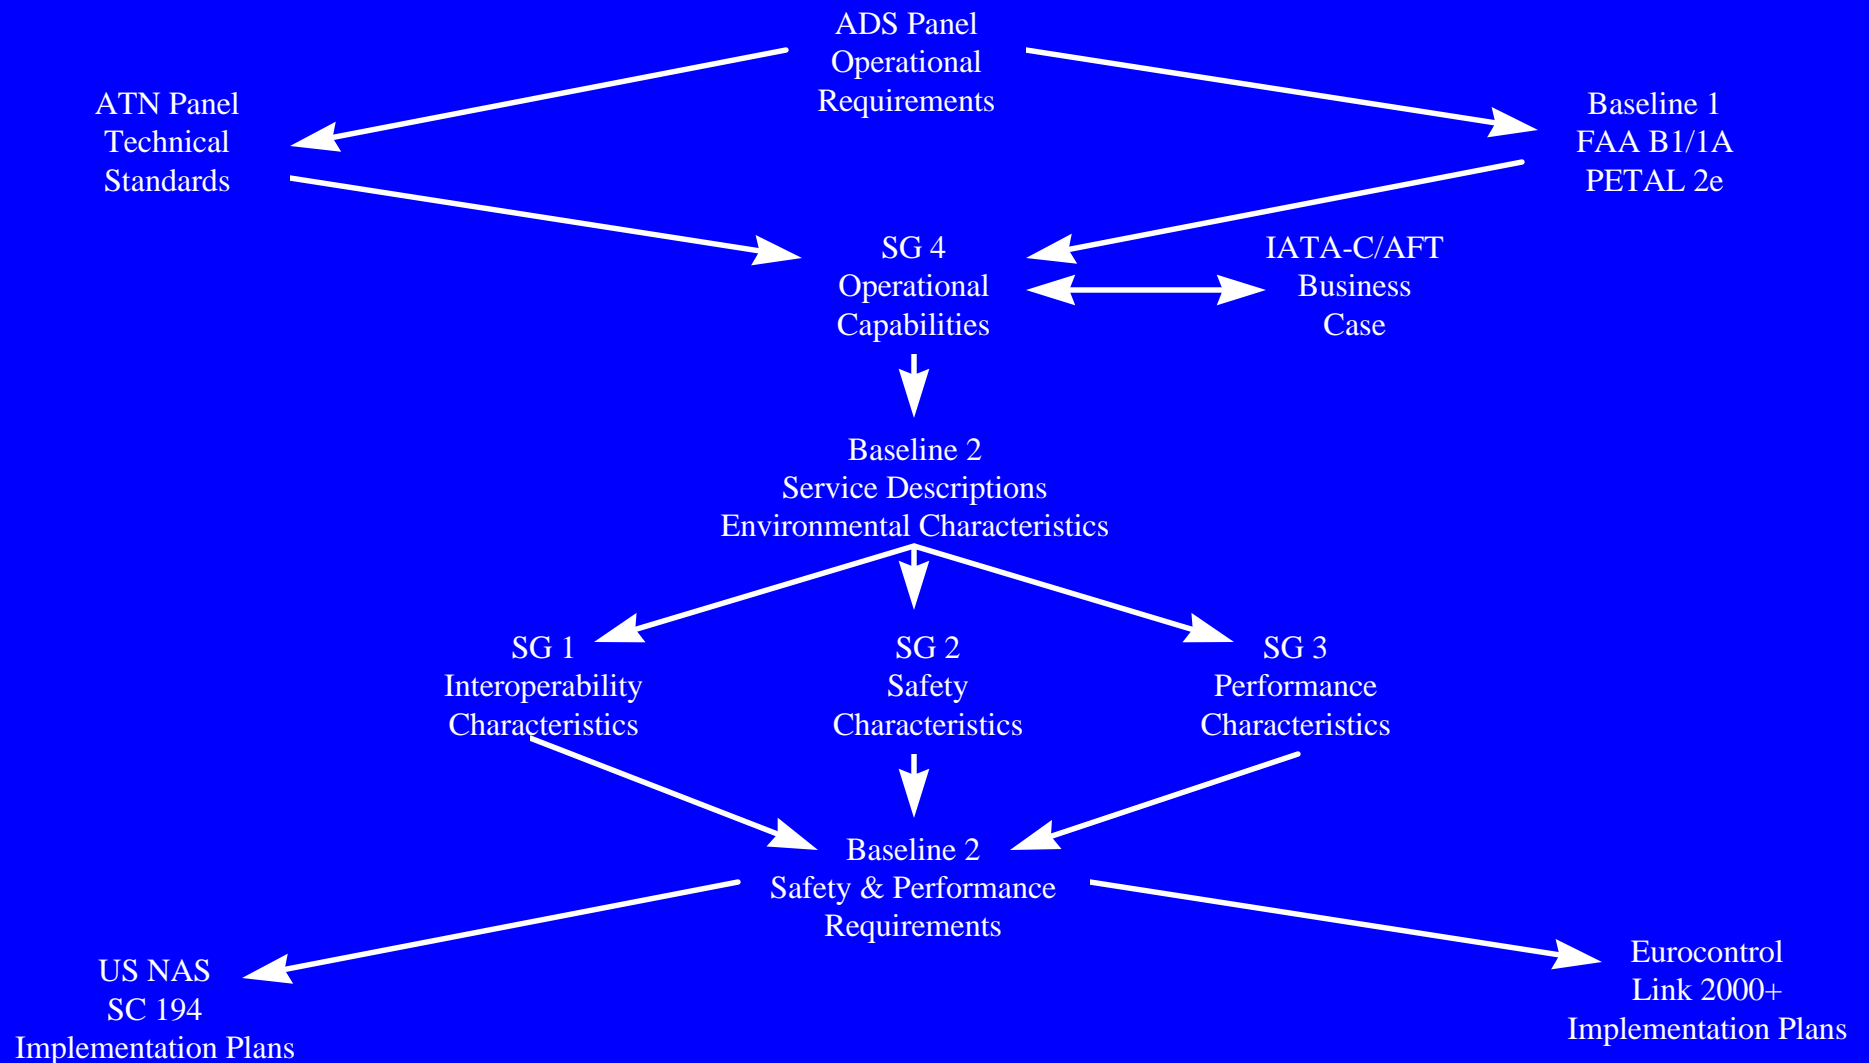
ADS Panel
Operational
Requirements

ATN Panel
Technical
Standards

Baseline 1
FAA B1/1A
PETAL 2e

SG 4
Operational
Capabilities

IATA-C/AFT
Business
Case

Baseline 2
Service Descriptions
Environmental Characteristics

SG 1
Interoperability
Characteristics

SG 2
Safety
Characteristics

SG 3
Performance
Characteristics

Baseline 2
Safety & Performance
Requirements

US NAS
SC 194
Implementation Plans

Eurocontrol
Link 2000+
Implementation Plans